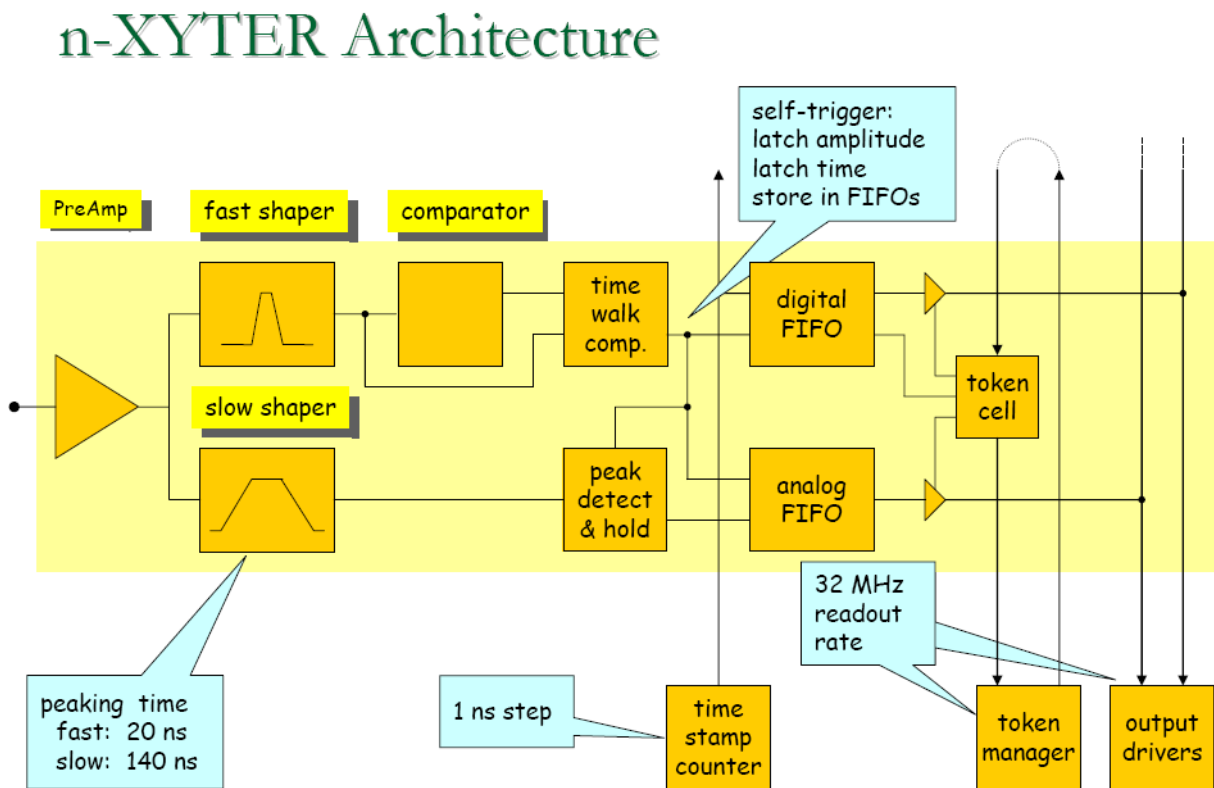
n-XYTER Architecture

self-trigger:
latch amplitude
latch time
store in FIFOs

PreAmp

fast shaper

comparator

time walk comp.

digital FIFO

token cell

slow shaper

peak detect & hold

analog FIFO

32 MHz readout rate

peaking time
fast: 20 ns
slow: 140 ns

1 ns step

time stamp counter

token manager

output drivers